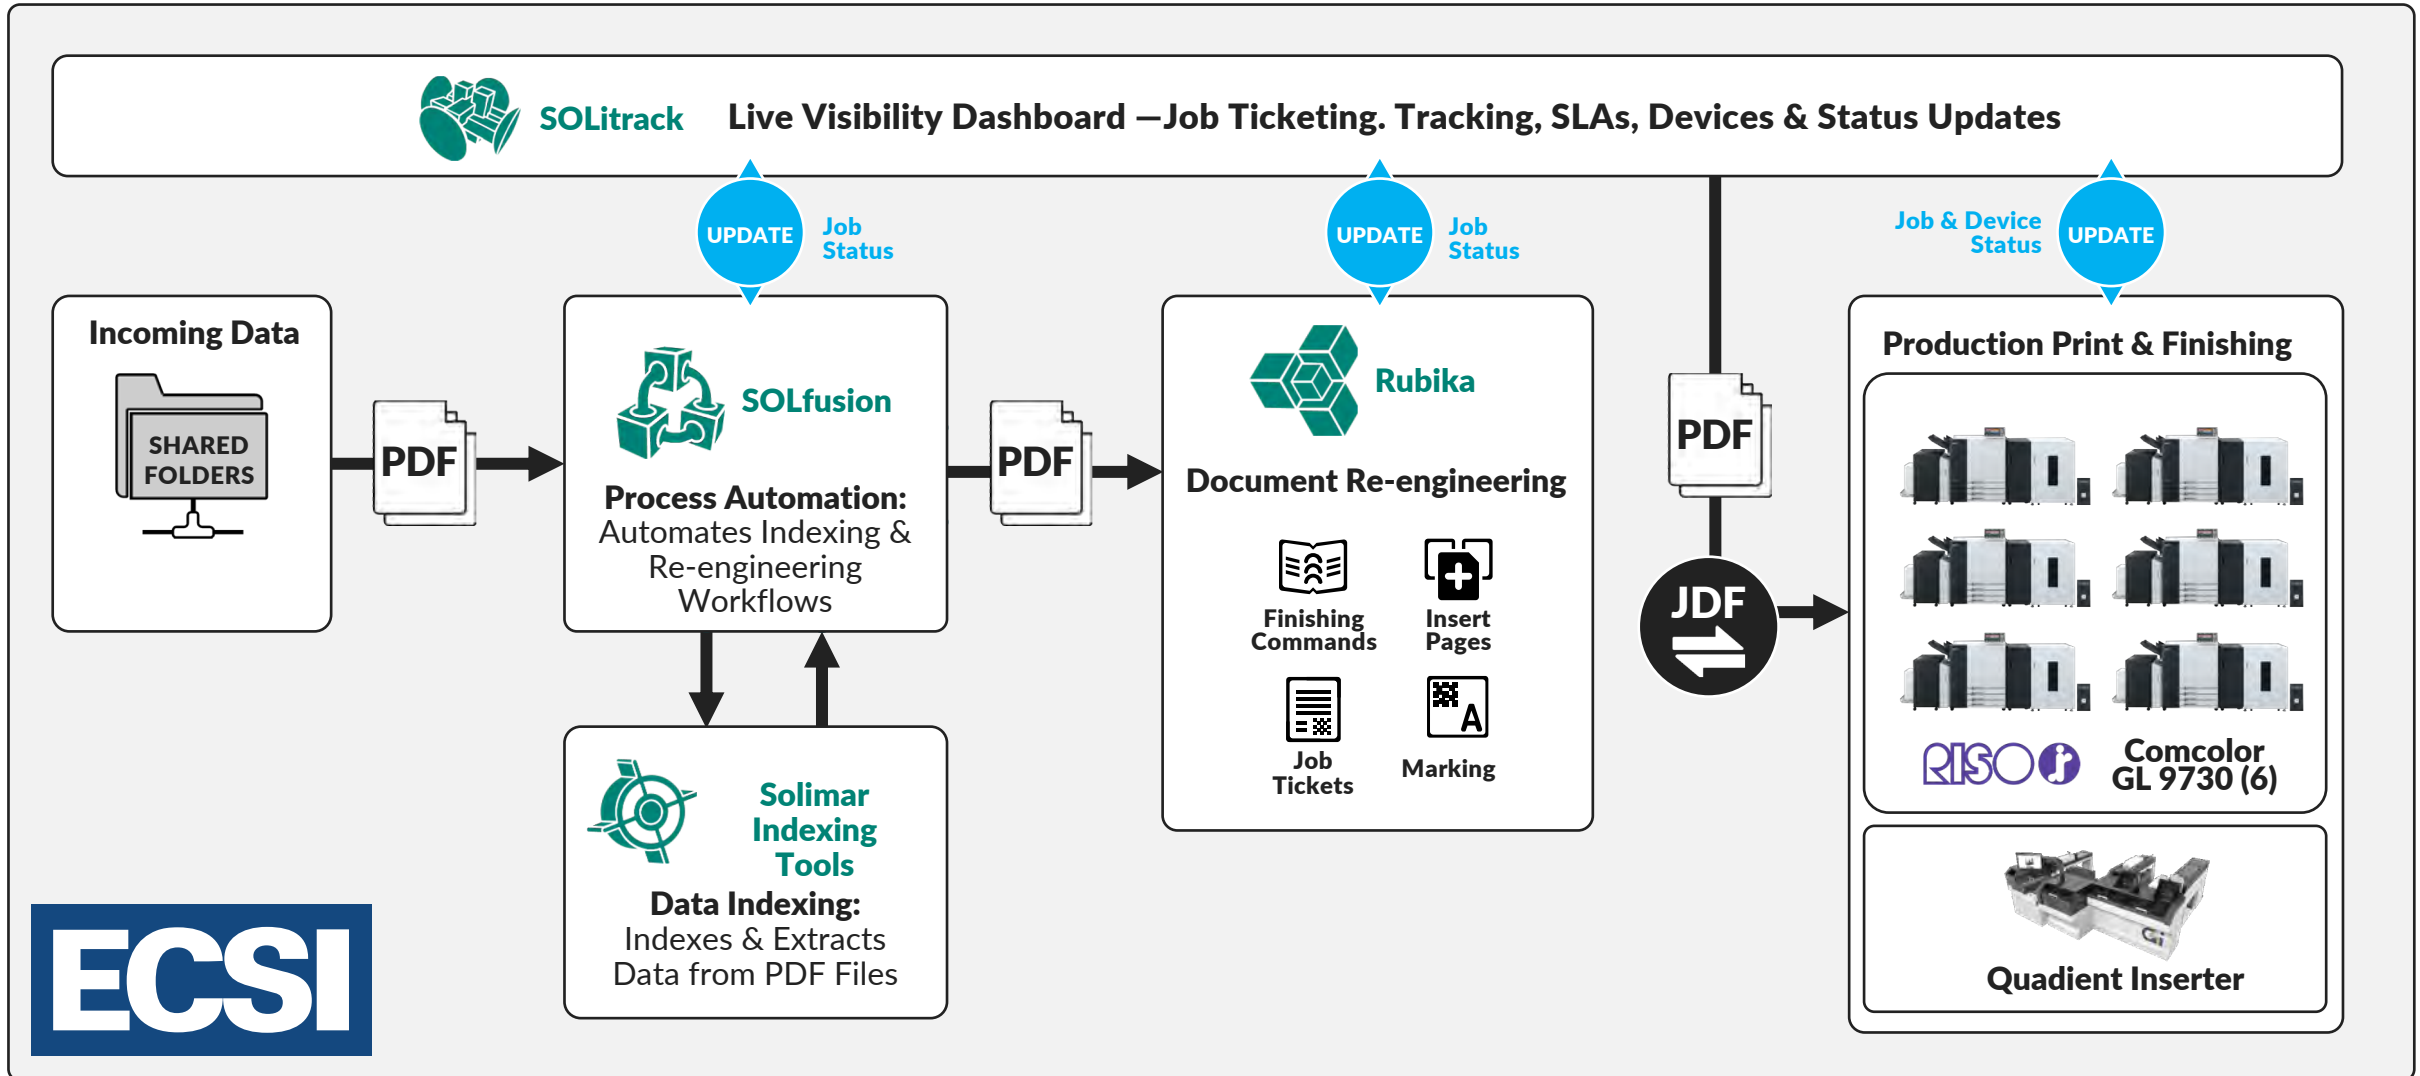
SOLitrack Live Visibility Dashboard —Job Ticketing. Tracking, SLAs, Devices & Status Updates

UPDATE Job Status

UPDATE Job Status

Job & Device Status UPDATE

Incoming Data

SHARED FOLDERS

PDF

SOLfusion

Process Automation: Automates Indexing & Re-engineering Workflows

PDF

Rubika

Document Re-engineering

Finishing Commands

Insert Pages

Job Tickets

Marking

PDF

JDF

Production Print & Finishing

RISO

Comcolor GL 9730 (6)

Quadient Inserter

Solimar Indexing Tools

Data Indexing: Indexes & Extracts Data from PDF Files

ECSI